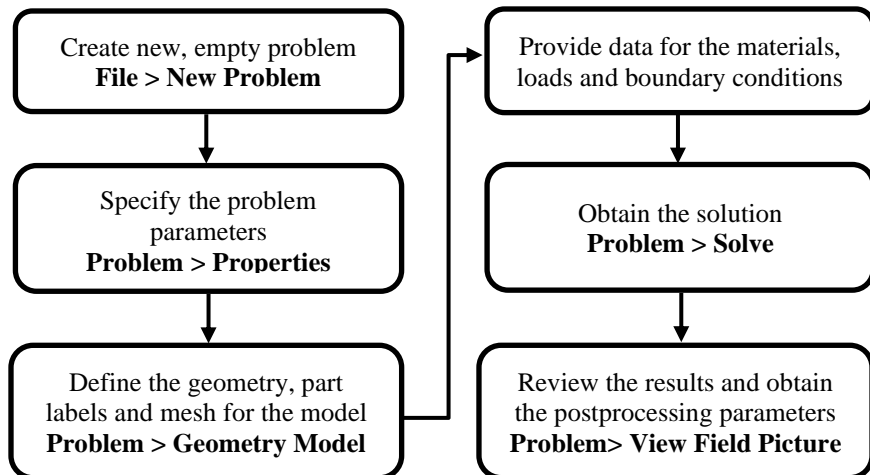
Create new, empty problem
**File > New Problem**

Specify the problem parameters
**Problem > Properties**

Define the geometry, part labels and mesh for the model
**Problem > Geometry Model**

Provide data for the materials, loads and boundary conditions

Obtain the solution
**Problem > Solve**

Review the results and obtain the postprocessing parameters
**Problem> View Field Picture**